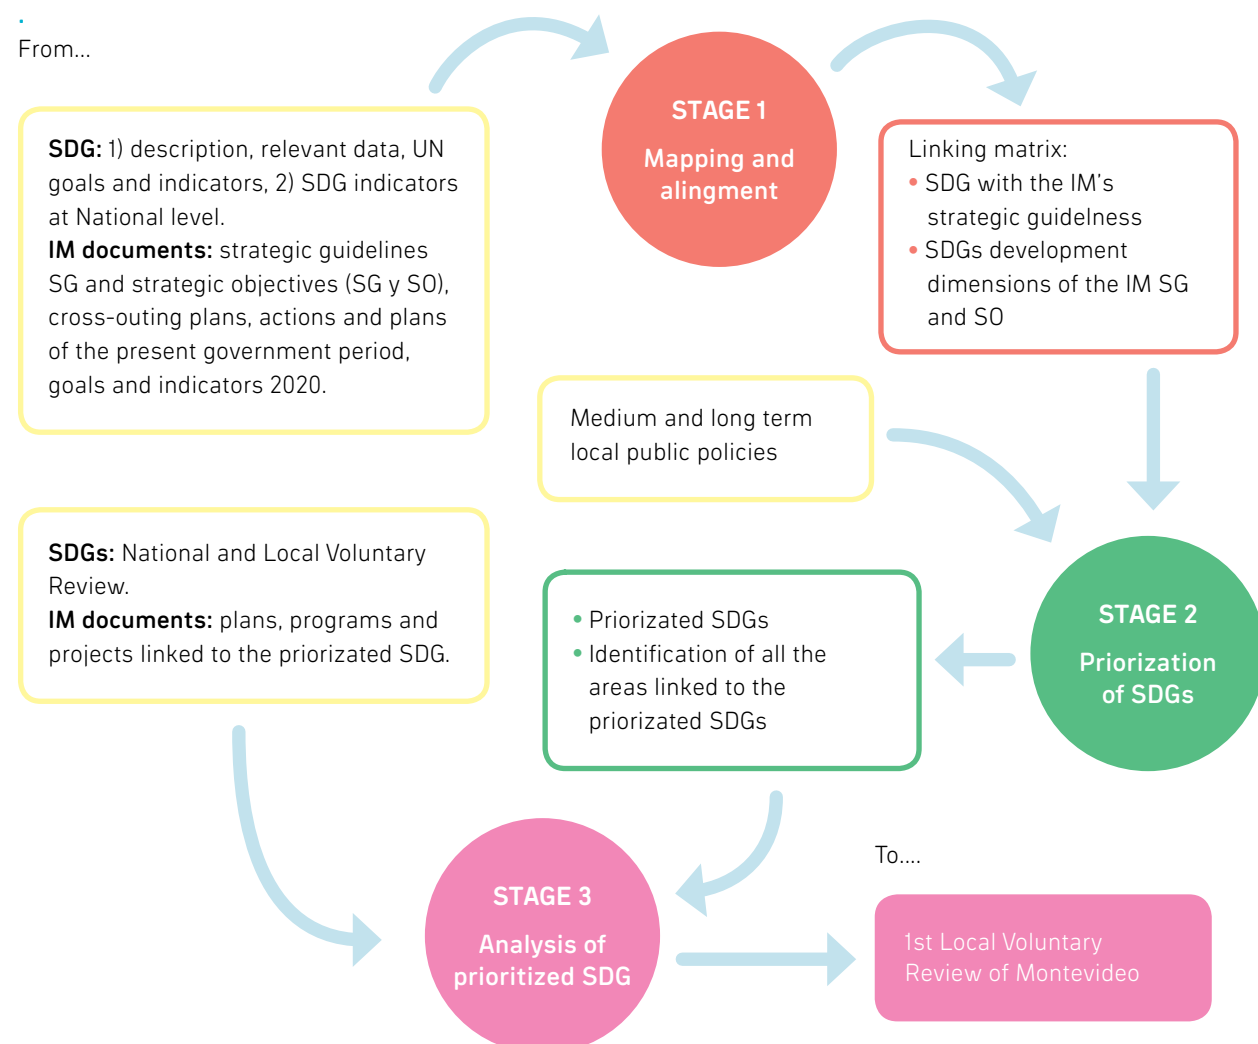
From...

**SDG:** 1) description, relevant data, UN goals and indicators, 2) SDG indicators at National level.
**IM documents:** strategic guidelines SG and strategic objectives (SG y SO), cross-outing plans, actions and plans of the present government period, goals and indicators 2020.

STAGE 1
Mapping and alingment

Linking matrix:
• SDG with the IM's strategic guidelness
• SDGs development dimensions of the IM SG and SO

Medium and long term local public policies

**SDGs:** National and Local Voluntary Review.
**IM documents:** plans, programs and projects linked to the priorizated SDG.

• Priorizated SDGs
• Identification of all the areas linked to the priorizated SDGs

STAGE 2
Priorization of SDGs

STAGE 3
Analysis of prioritized SDG

To....

1st Local Voluntary Review of Montevideo